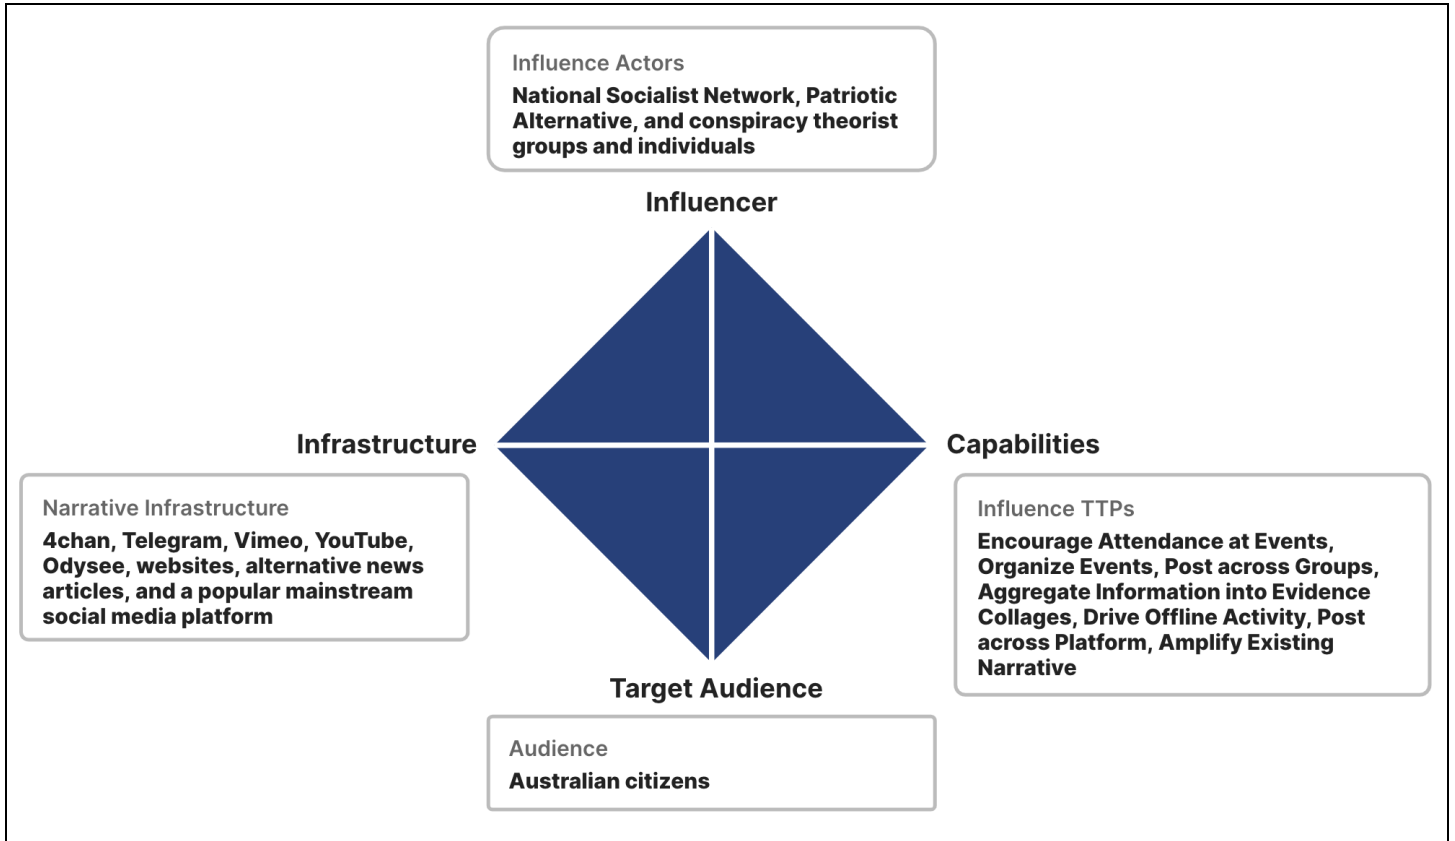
Influence Actors
National Socialist Network, Patriotic Alternative, and conspiracy theorist groups and individuals

Influencer

Infrastructure

Capabilities

Narrative Infrastructure
4chan, Telegram, Vimeo, YouTube, Odysee, websites, alternative news articles, and a popular mainstream social media platform

Influence TTPs
Encourage Attendance at Events, Organize Events, Post across Groups, Aggregate Information into Evidence Collages, Drive Offline Activity, Post across Platform, Amplify Existing Narrative

Target Audience

Audience
Australian citizens